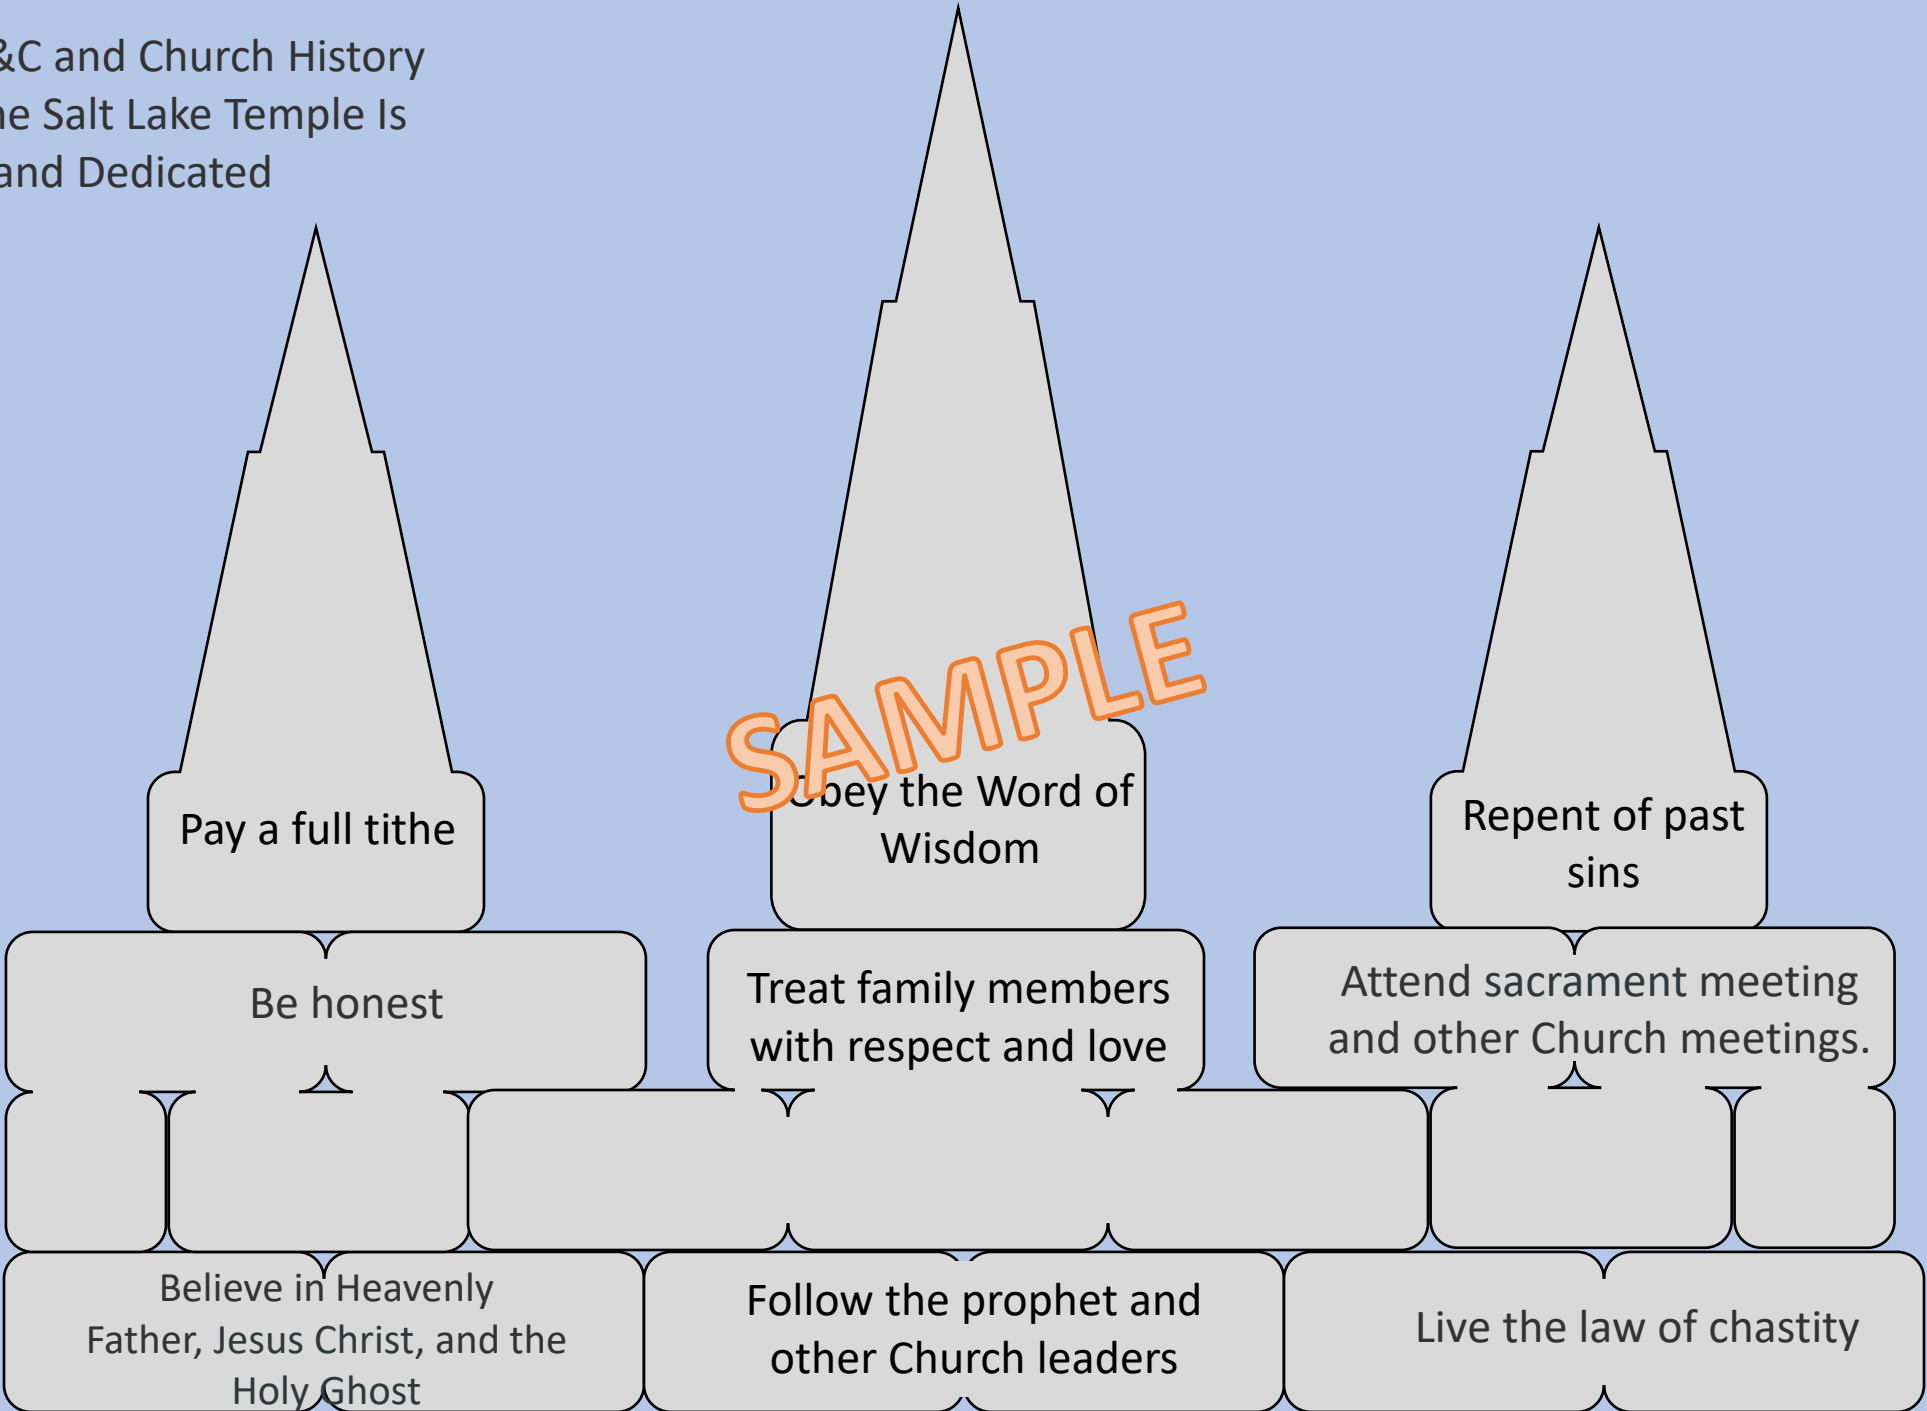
&C and Church History
he Salt Lake Temple Is
and Dedicated

Pay a full tithe

SAMPLE

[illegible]bey the Word of Wisdom

Repent of past sins

Be honest

Treat family members with respect and love

Attend sacrament meeting and other Church meetings.

Believe in Heavenly Father, Jesus Christ, and the Holy Ghost

Follow the prophet and other Church leaders

Live the law of chastity